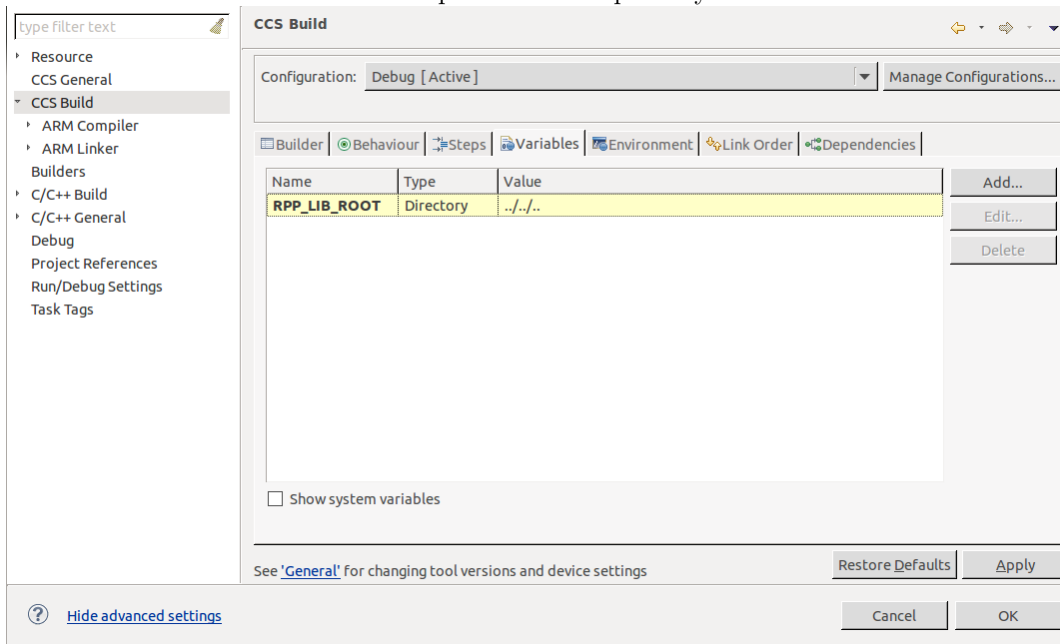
type filter text

Resource
CCS General
CCS Build
ARM Compiler
ARM Linker
Builders
C/C++ Build
C/C++ General
Debug
Project References
Run/Debug Settings
Task Tags

CCS Build

Configuration: Debug [ Active ]

Manage Configurations...

Builder | Behaviour | Steps | Variables | Environment | Link Order | Dependencies

| Name | Type | Value |
|---|---|---|
| RPP_LIB_ROOT | Directory | ../../.. |

Add...
Edit...
Delete

Show system variables

See 'General' for changing tool versions and device settings

Restore Defaults
Apply

Hide advanced settings

Cancel
OK